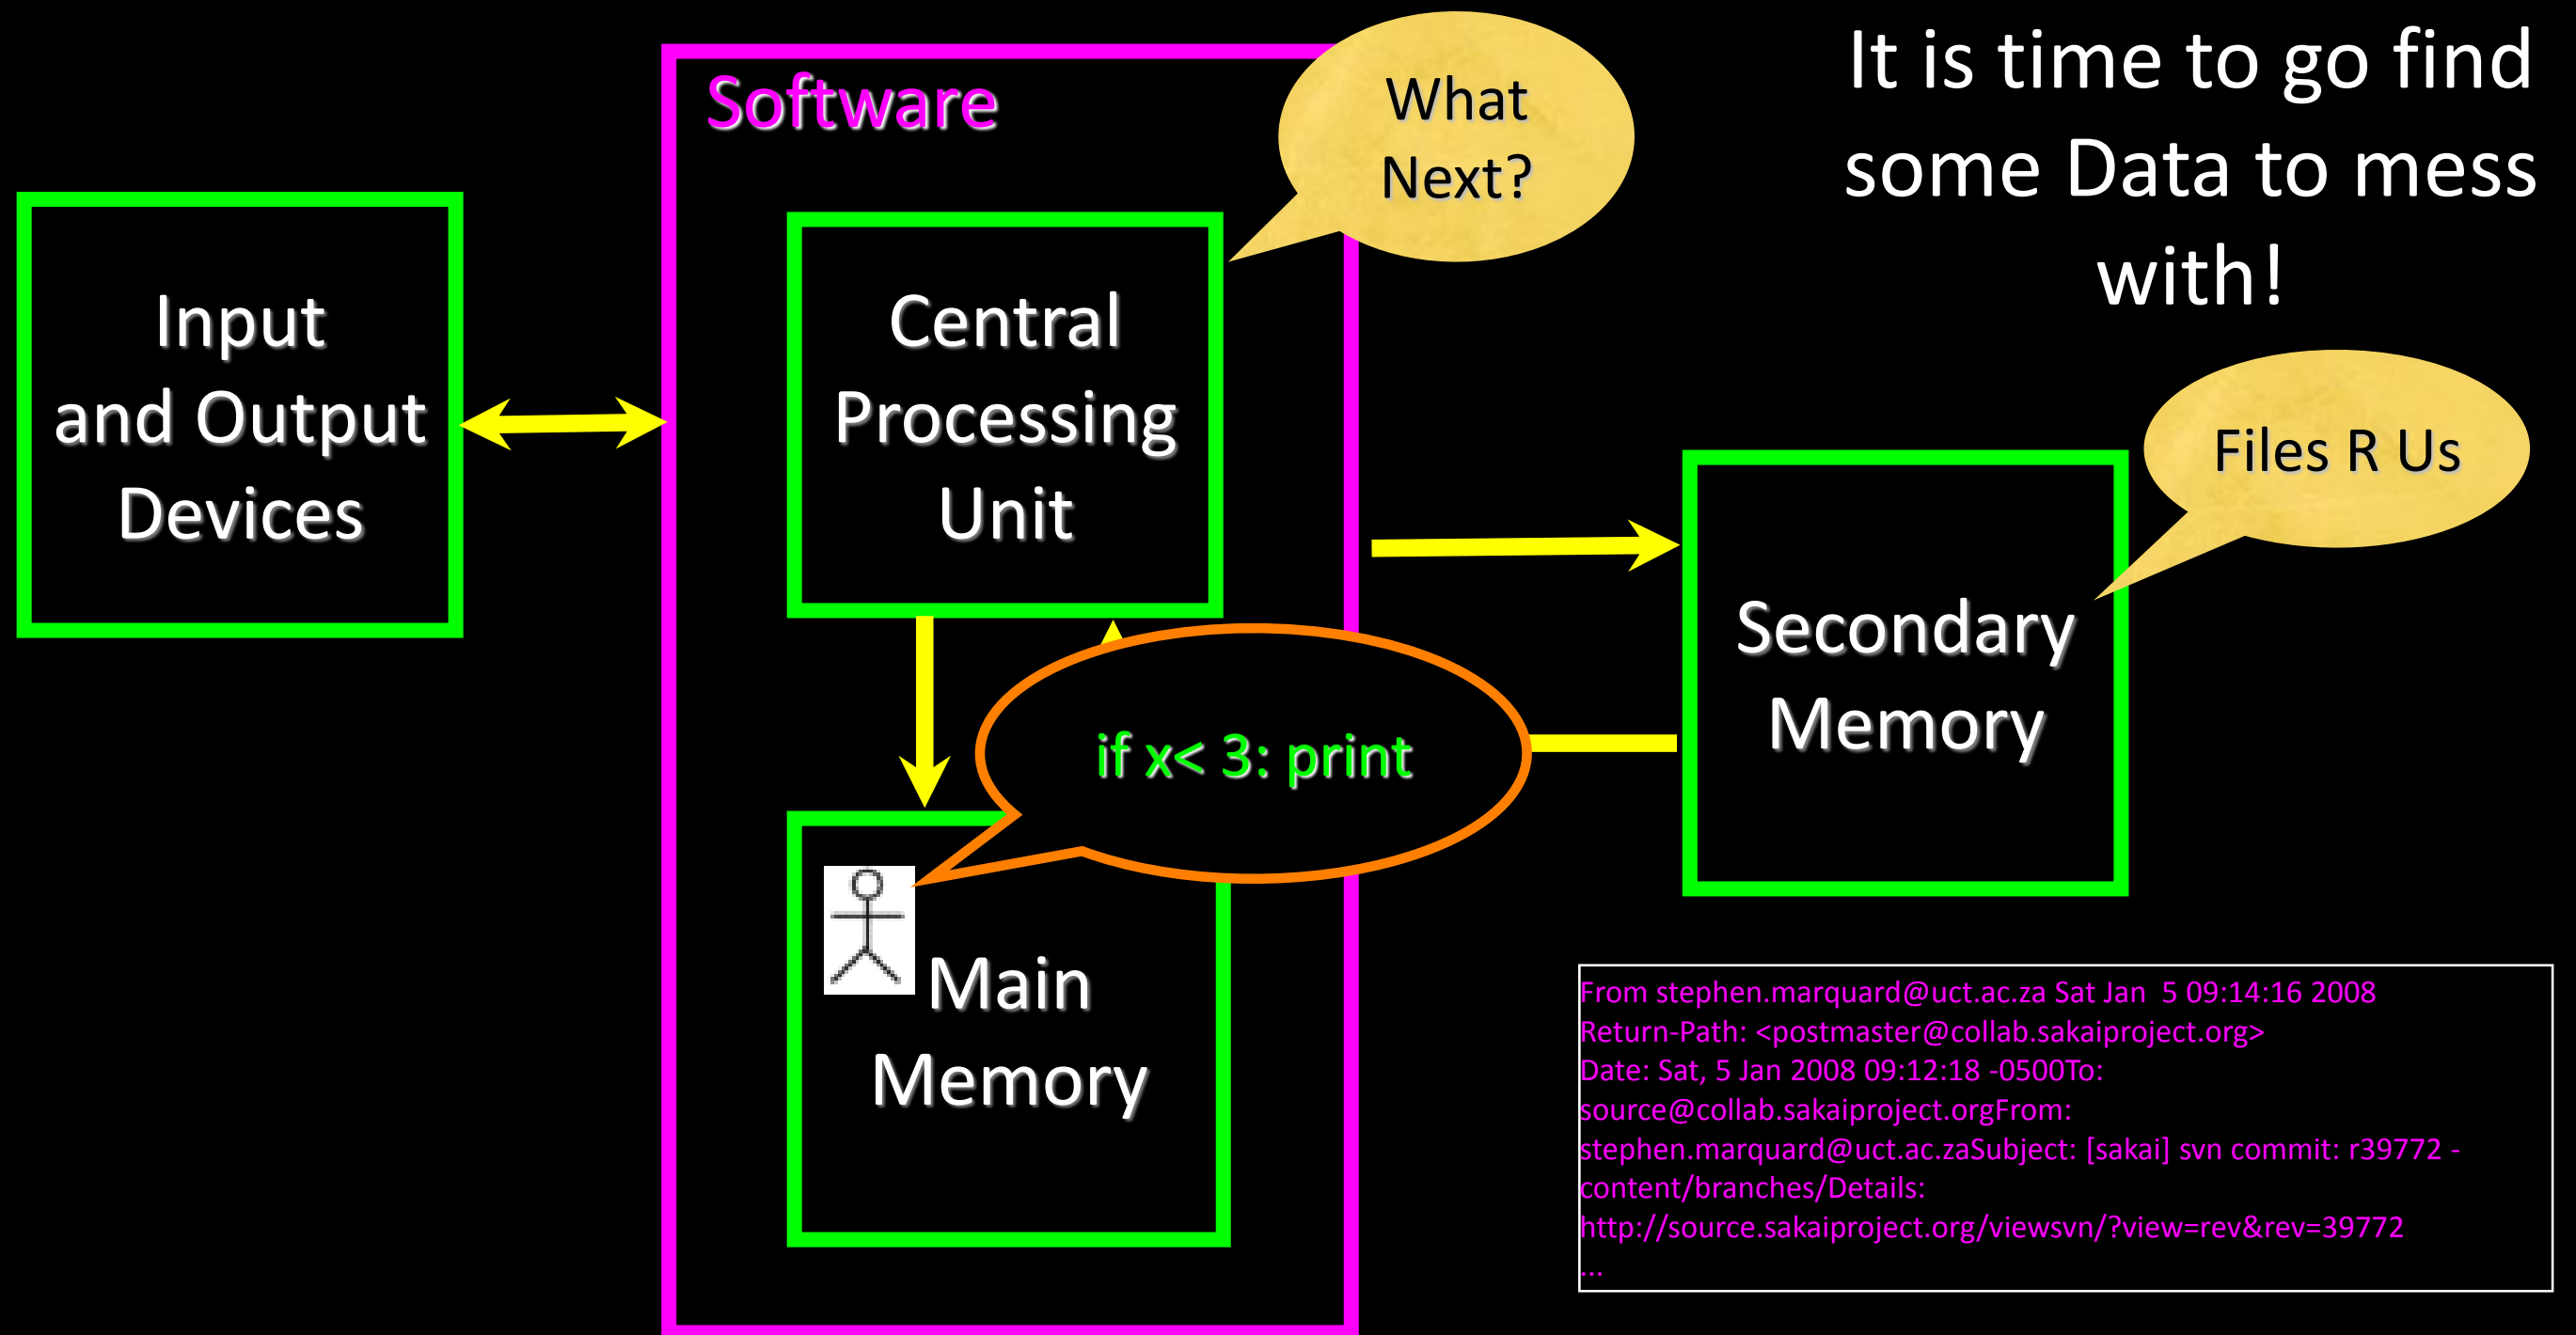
It is time to go find some Data to mess with!

Software

What Next?

Input and Output Devices

Central Processing Unit

Files R Us

Secondary Memory

if x< 3: print

Main Memory

From stephen.marquard@uct.ac.za Sat Jan 5 09:14:16 2008
Return-Path: <postmaster@collab.sakaiproject.org>
Date: Sat, 5 Jan 2008 09:12:18 -0500To: source@collab.sakaiproject.orgFrom: stephen.marquard@uct.ac.zaSubject: [sakai] svn commit: r39772 - content/branches/Details: http://source.sakaiproject.org/viewsvn/?view=rev&rev=39772
...